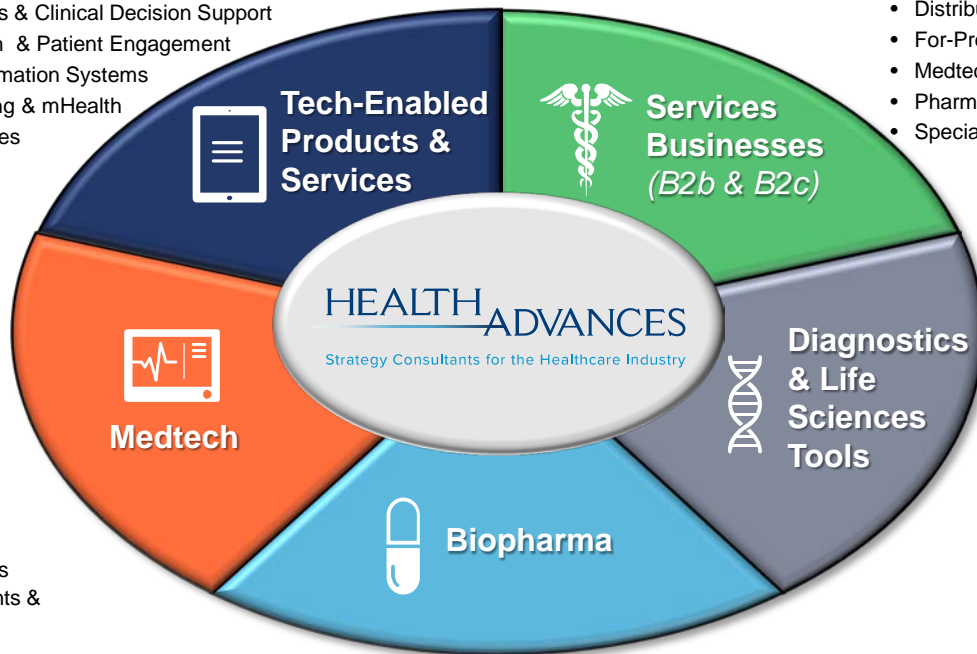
s & Clinical Decision Support
n & Patient Engagement
mation Systems
ng & mHealth
es

• Distribu
• For-Pro
• Medtec
• Pharm
• Specia

Tech-Enabled Products & Services

Services Businesses (B2b & B2c)

HEALTH ADVANCES
Strategy Consultants for the Healthcare Industry

Medtech

Diagnostics & Life Sciences Tools

Biopharma

s
nts &